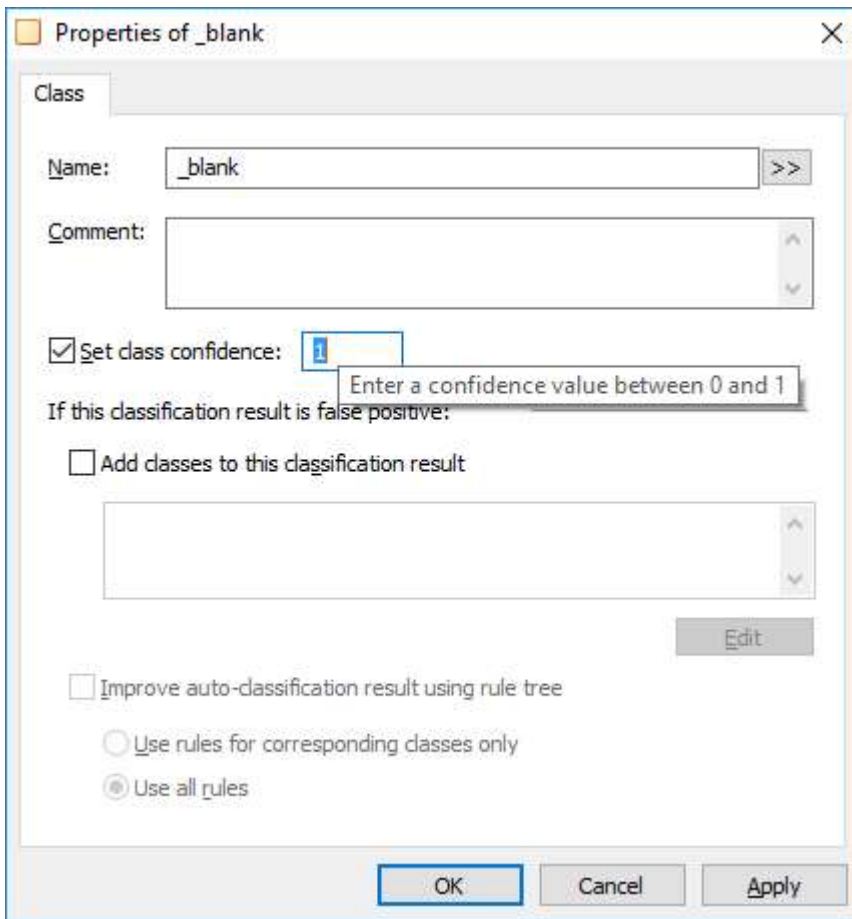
Properties of _blank

Class

Name: _blank >>

Comment:

Set class confidence: 1

Enter a confidence value between 0 and 1

If this classification result is false positive:

Add classes to this classification result

Edit

Improve auto-classification result using rule tree

Use rules for corresponding classes only

Use all rules

OK Cancel Apply